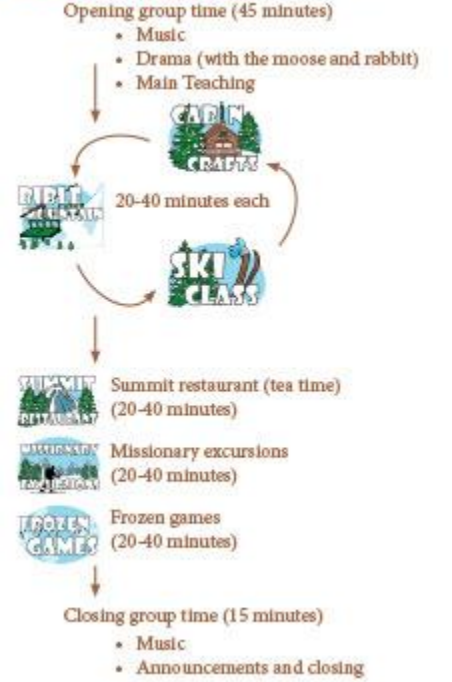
Opening group time (45 minutes)
• Music
• Drama (with the moose and rabbit)
• Main Teaching

CABIN CRAFTS

BIBLE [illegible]

20-40 minutes each

SKI CLASS

SUMMIT RESTAURANT

Summit restaurant (tea time) (20-40 minutes)

MISSIONARY EXCURSIONS

Missionary excursions (20-40 minutes)

FROZEN GAMES

Frozen games (20-40 minutes)

Closing group time (15 minutes)
• Music
• Announcements and closing